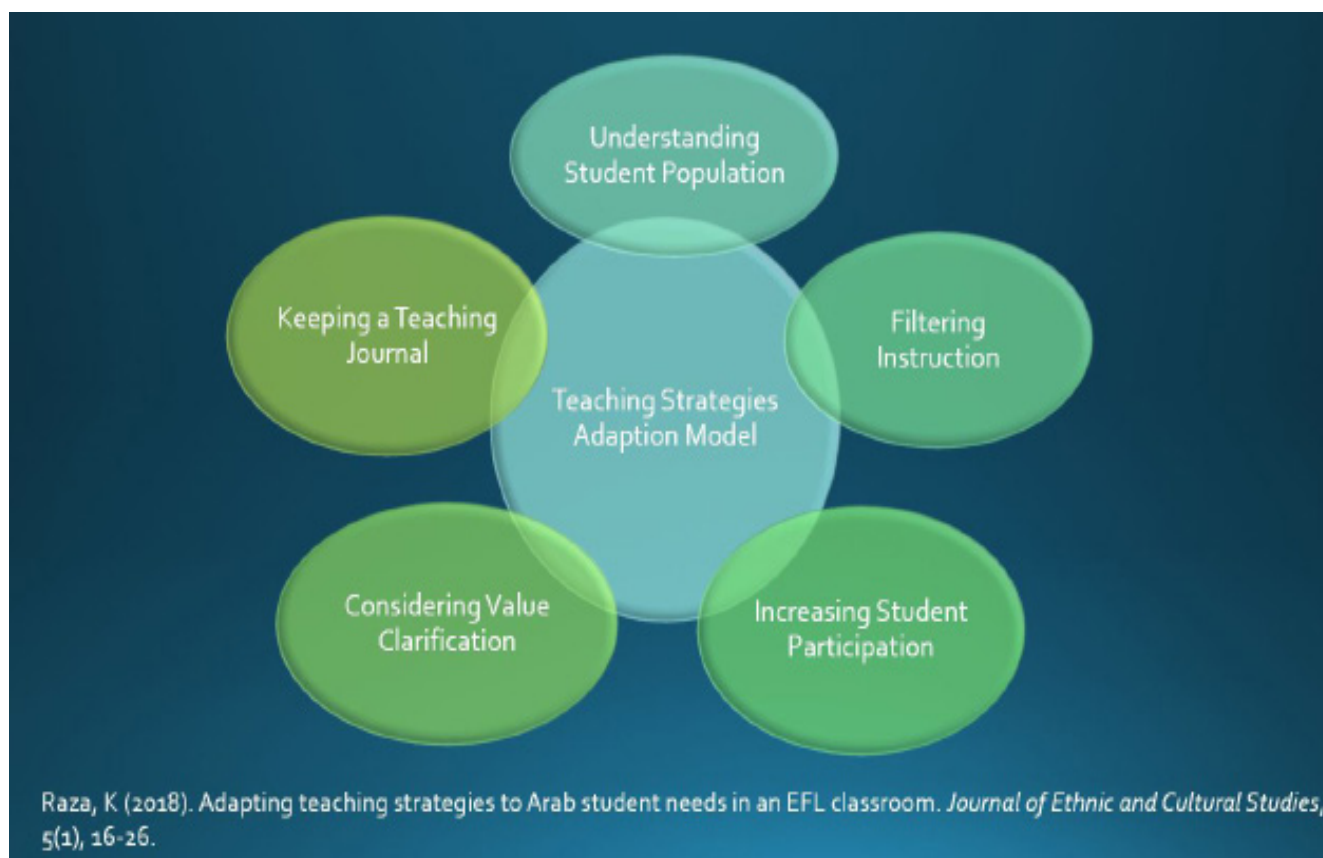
Understanding Student Population

Keeping a Teaching Journal

Filtering Instruction

Teaching Strategies Adaption Model

Considering Value Clarification

Increasing Student Participation

Raza, K (2018). Adapting teaching strategies to Arab student needs in an EFL classroom. *Journal of Ethnic and Cultural Studies,* 5(1), 16-26.